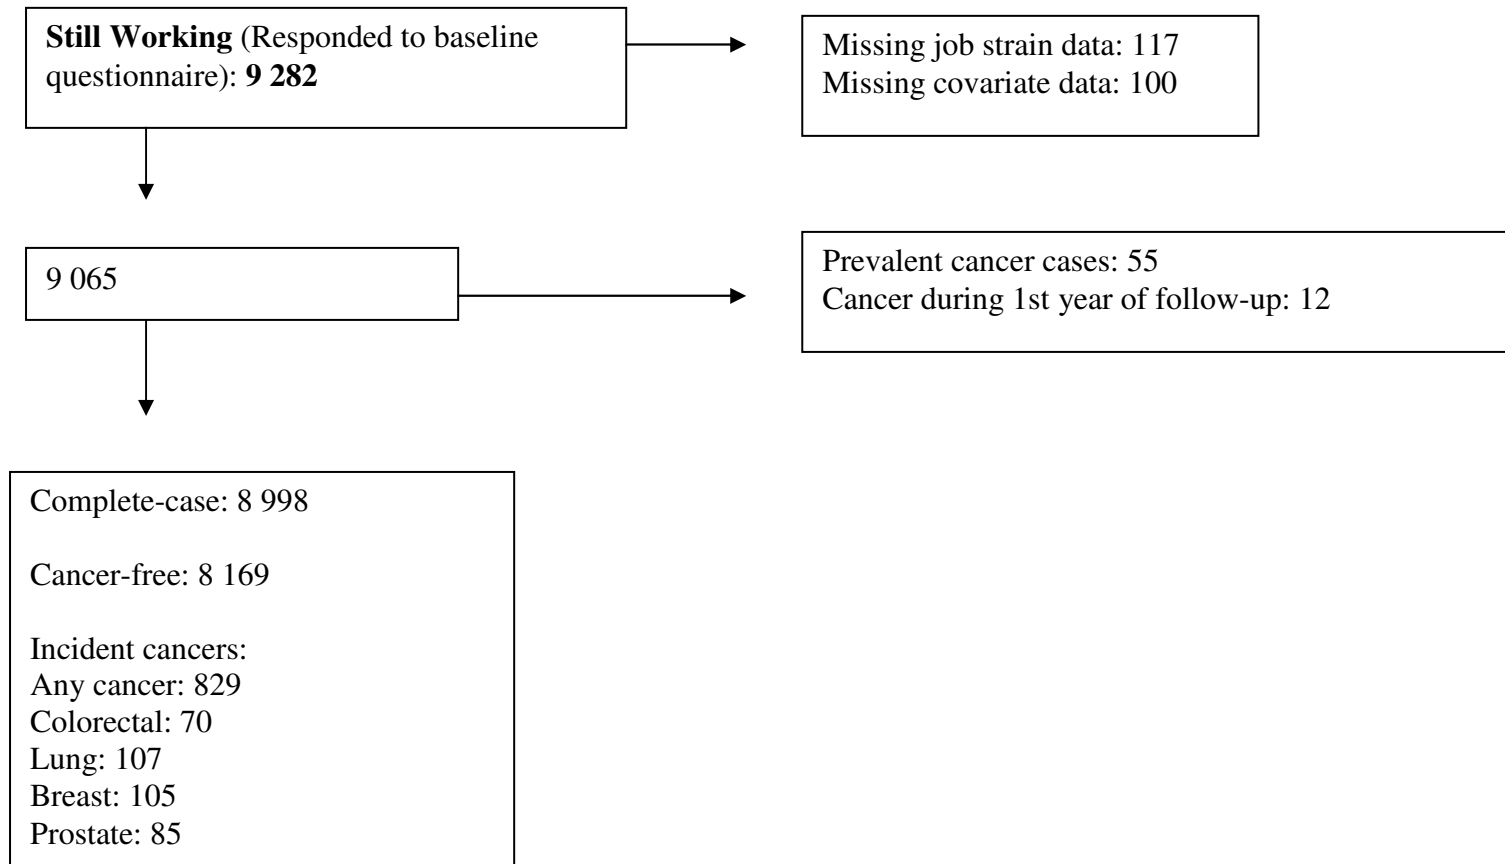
**Still Working** (Responded to baseline questionnaire): **9 282**

Missing job strain data: 117
Missing covariate data: 100

9 065

Prevalent cancer cases: 55
Cancer during 1st year of follow-up: 12

Complete-case: 8 998

Cancer-free: 8 169

Incident cancers:
Any cancer: 829
Colorectal: 70
Lung: 107
Breast: 105
Prostate: 85